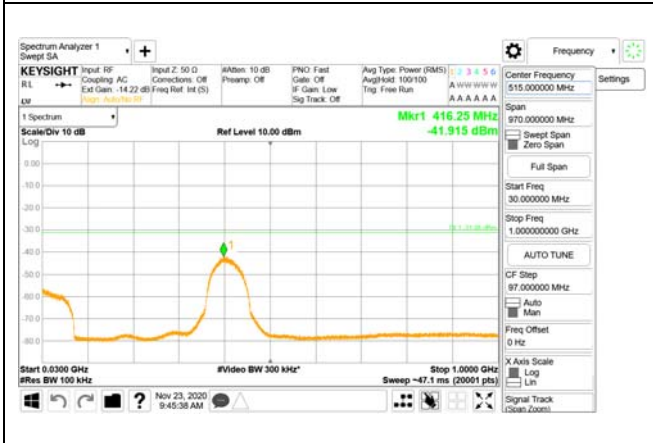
Spectrum Analyzer 1
Swept SA

Frequency

KEYSIGHT
RL
DW
Input: RF
Coupling: AC
Ext Gain: -14.22 dB
Align: Auto/No RF
Input Z: 50 Ω
Corrections: Off
Freq Ref: Int (S)
#Atten: 10 dB
Preamp: Off
PNO: Fast
Gate: Off
IF Gain: Low
Sig Track: Off
Avg Type: Power (RMS)
Avg|Hold: 100/100
Trig: Free Run
1 2 3 4 5 6
A WWWWW
A A A A A A

1 Spectrum
Scale/Div 10 dB
Log
Ref Level 10.00 dBm
Mkr1 416.25 MHz
-41.915 dBm

0.00
-10.0
-20.0
-30.0
-40.0
-50.0
-60.0
-70.0
-80.0

1

Start 0.0300 GHz
#Res BW 100 kHz
#Video BW 300 kHz*
Stop 1.0000 GHz
Sweep ~47.1 ms (20001 pts)

Center Frequency
515.000000 MHz
Settings
Span
970.000000 MHz
Swept Span
Zero Span
Full Span
Start Freq
30.000000 MHz
Stop Freq
1.000000000 GHz
AUTO TUNE
CF Step
97.000000 MHz
Auto
Man
Freq Offset
0 Hz
X Axis Scale
Log
Lin
Signal Track
(Span Zoom)

Nov 23, 2020
9:45:38 AM